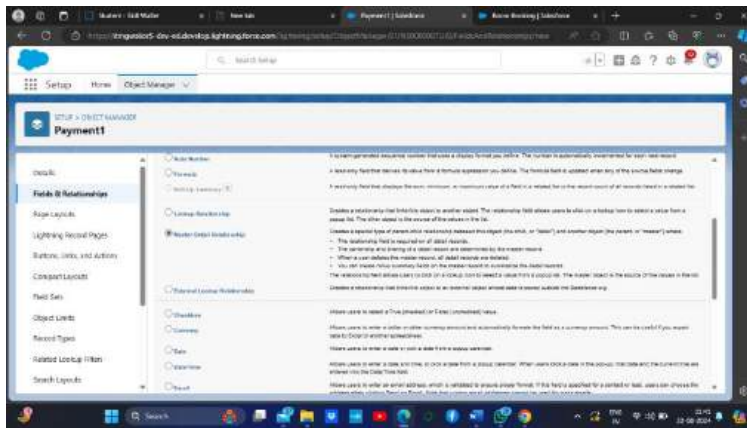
Student - Skill Matter
New tab
Payment1 | Salesforce
Room Booking | Salesforce
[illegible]lightning.force.com/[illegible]
Search Setup
Setup Home Object Manager
SETUP > OBJECT MANAGER
Payment1
Details
Fields & Relationships
Page Layouts
Lightning Record Pages
Buttons, Links, and Actions
Compact Layouts
Field Sets
Object Limits
Record Types
Related Lookup Filters
Search Layouts
Auto Number
Formula
Roll-Up Summary
Lookup Relationship
Master-Detail Relationship
External Lookup Relationship
Checkbox
Currency
Date
Date/Time
Email
A system-generated sequence number that uses a display format you define. The number is automatically incremented for each new record.
A read-only field that derives its value from a formula expression you define. The formula field is updated when any of the source fields change.
A read-only field that displays the sum, minimum, or maximum value of a field in a related list or the record count of all records listed in a related list.
Creates a relationship that links this object to another object. The relationship field allows users to click on a lookup icon to select a value from a popup list. The other object is the source of the values in the list.
Creates a special type of parent-child relationship between this object (the child, or "detail") and another object (the parent, or "master") where:
The relationship field is required on all detail records.
The ownership and sharing of a detail record are determined by the master record.
When a user deletes the master record, all detail records are deleted.
You can create rollup summary fields on the master record to summarize the detail records.
The relationship field allows users to click on a lookup icon to select a value from a popup list. The master object is the source of the values in the list.
Creates a relationship that links this object to an external object whose data is stored outside the Salesforce org.
Allows users to select a True (checked) or False (unchecked) value.
Allows users to enter a dollar or other currency amount and automatically formats the field as a currency amount. This can be useful if you export data to Excel or another spreadsheet.
Allows users to enter a date or pick a date from a popup calendar.
Allows users to enter a date and time, or pick a date from a popup calendar. When users click a date in the popup, that date and the current time are entered into the Date/Time field.
Allows users to enter an email address, which is validated to ensure proper format. If this field is specified for a contact or lead, users can choose the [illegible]
Search
ENG IN
22:41
22-08-2024